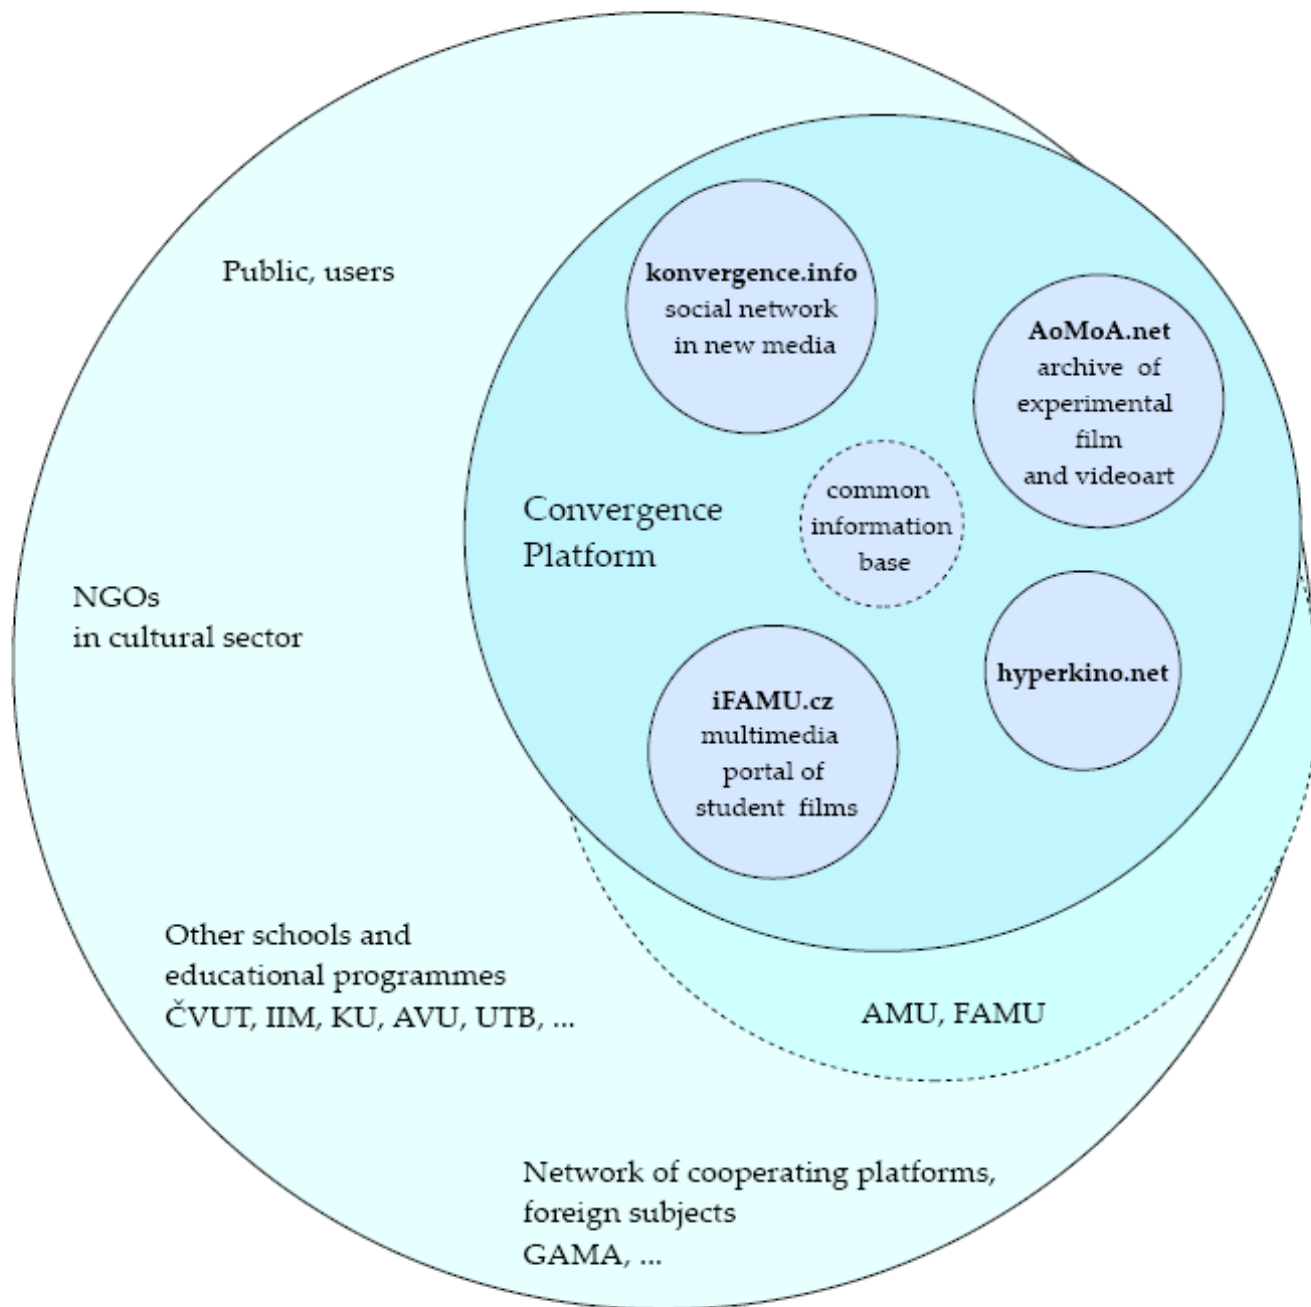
Public, users

konvergence.info
social network
in new media

AoMoA.net
archive of
experimental
film
and videoart

Convergence
Platform

common
information
base

NGOs
in cultural sector

hyperkino.net

iFAMU.cz
multimedia
portal of
student films

Other schools and
educational programmes
ČVUT, IIM, KU, AVU, UTB, ...

AMU, FAMU

Network of cooperating platforms,
foreign subjects
GAMA, ...